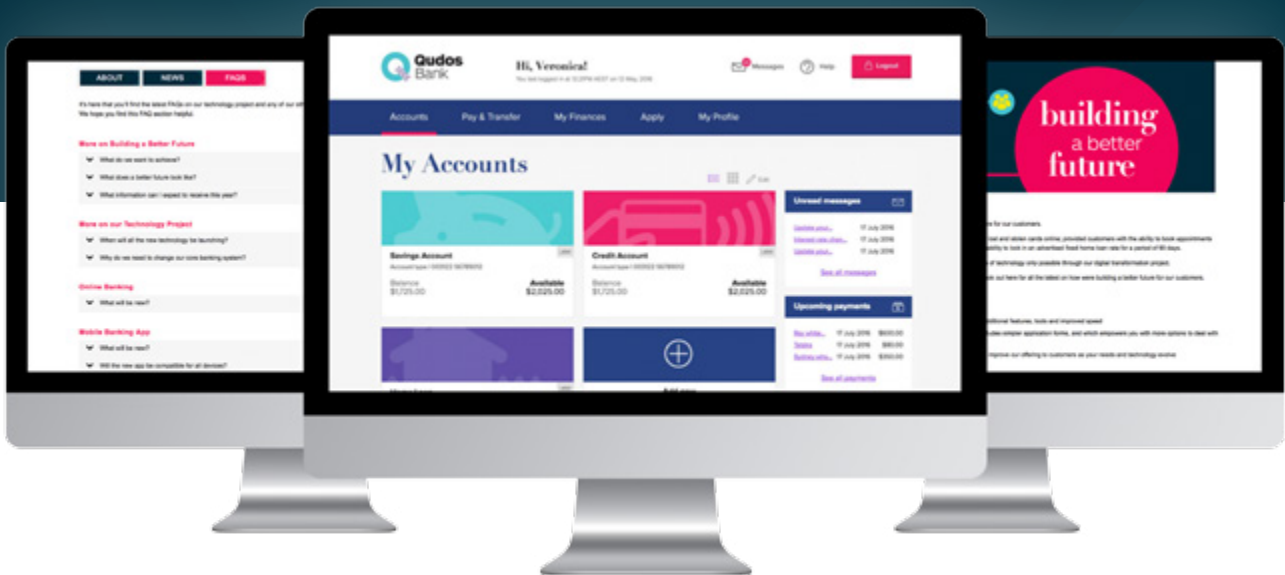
ABOUT NEWS FAQS

It's here that you'll find the latest FAQs on our technology project and any of our oth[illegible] We hope you find this FAQ section helpful.

More on Building a Better Future

What do we want to achieve?

What does a better future look like?

What information can I expect to receive this year?

More on our Technology Project

When will all the new technology be launching?

Why do we need to change our core banking system?

Online Banking

What will be new?

Mobile Banking App

What will be new?

Will the new app be compatible for all devices?

Qudos Bank

Hi, Veronica!

You last logged in at 12:20PM AEST on 12 May, 2016

Messages Help Logout

Accounts Pay & Transfer My Finances Apply My Profile

My Accounts

Edit

Savings Account

Account type / 000922 56789012

Balance $1,725.00

Available $2,025.00

Credit Account

Account type / 000922 56789012

Balance $1,725.00

Available $2,025.00

Unread messages

Update your... 17 July 2016

Interest rate chan... 17 July 2016

Update your... 17 July 2016

See all messages

Upcoming payments

Bay white... 17 July 2016 $500.00

Telstra 17 July 2016 $80.00

Sydney wate... 17 July 2016 $350.00

See all payments

building a better future

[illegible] for our customers.

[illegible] and stolen cards online, provided customers with the ability to book appointments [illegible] ability to lock in an advertised fixed home loan rate for a period of 60 days.

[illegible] of technology only possible through our digital transformation project.

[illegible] out here for all the latest on how we're building a better future for our customers.

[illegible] additional features, tools and improved speed

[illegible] simpler application forms, and which empowers you with more options to deal with

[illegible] improve our offering to customers as your needs and technology evolve.